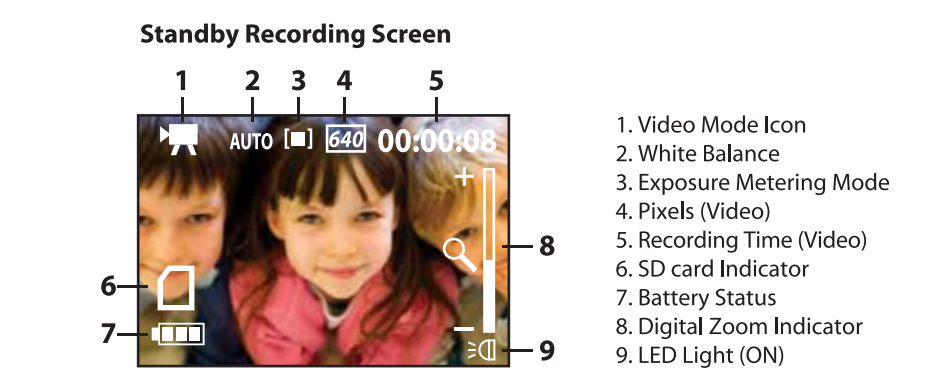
Standby Recording Screen

1 2 3 4 5

AUTO [■] 640 00:00:08

+

8

6

7

−

9

1. Video Mode Icon
2. White Balance
3. Exposure Metering Mode
4. Pixels (Video)
5. Recording Time (Video)
6. SD card Indicator
7. Battery Status
8. Digital Zoom Indicator
9. LED Light (ON)